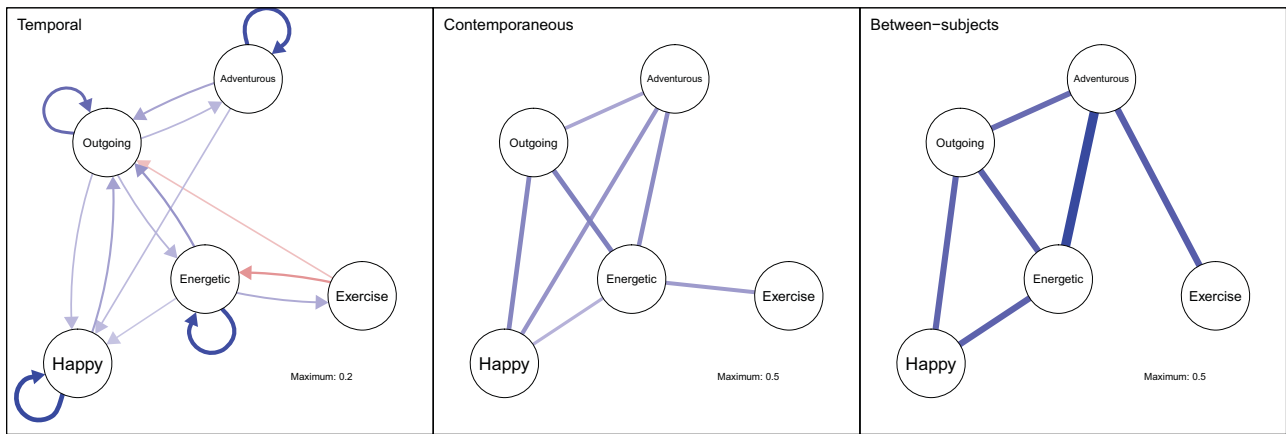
Temporal

Adventurous

Outgoing

Energetic

Exercise

Happy

Maximum: 0.2

Contemporaneous

Adventurous

Outgoing

Energetic

Exercise

Happy

Maximum: 0.5

Between−subjects

Adventurous

Outgoing

Energetic

Exercise

Happy

Maximum: 0.5